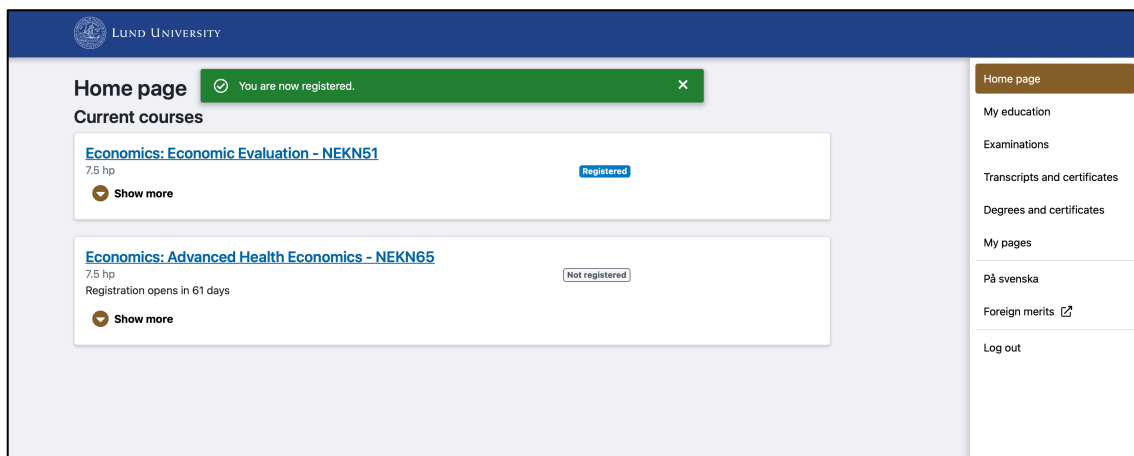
LUND UNIVERSITY

Home page

You are now registered.

×

Current courses

Economics: Economic Evaluation - NEKN51

7.5 hp

Registered

Show more

Economics: Advanced Health Economics - NEKN65

7.5 hp

Not registered

Registration opens in 61 days

Show more

Home page

My education

Examinations

Transcripts and certificates

Degrees and certificates

My pages

På svenska

Foreign merits

Log out